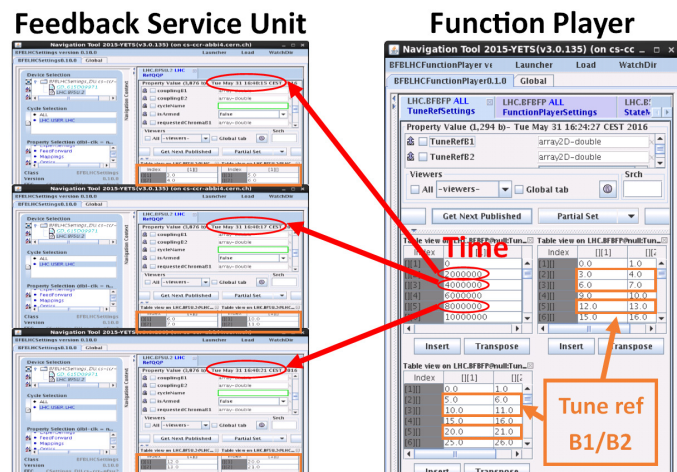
Feedback Service Unit

Function Player

Navigation Tool 2015-YETS(v3.0.135) (on cs-ccr-abbl4.cern.ch)

BFBLHCSettings Launcher Load WatchDir

BFBLHCSettings0.18.0 Global

Device Selection

Cycle Selection

LHC USER LHC

Property Selection

Class

Version

LHC.BFBFP LHC BeFBQF

Property Value Tue May 31 16:40:15 CEST

couplingE1

couplingE2

systName

isArmed False

requestedChromat1

Viewers

All -viewers- Global tab

Get Next Published Partial Set

Index

Navigation Tool 2015-YETS(v3.0.135) (on cs-ccr-abbl4.cern.ch)

BFBLHCSettings Launcher Load WatchDir

BFBLHCSettings0.18.0 Global

Tue May 31 16:40:17 CEST

Navigation Tool 2015-YETS(v3.0.135) (on cs-ccr-abbl4.cern.ch)

BFBLHCSettings Launcher Load WatchDir

BFBLHCSettings0.18.0 Global

Tue May 31 16:40:21 CEST 2016

Navigation Tool 2015-YETS(v3.0.135) (on cs-cc

BFBLHCFunctionPlayer v Launcher Load WatchDir

BFBLHCFunctionPlayer0.1.0 Global

LHC.BFBFP ALL TuneRefSettings

LHC.BFBFP ALL FunctionPlayerSettings

StateM

Property Value (1,294 b– Tue May 31 16:24:27 CEST 2016

TuneRefB1 array2D-double

TuneRefB2 array2D-double

Viewers Srch

All -viewers- Global tab

Get Next Published Partial Set

Table view on LHC.BFBFP/null:Tun...

Time

| Index | [][1] |
|---|---|
| [1] | 0 |
| [2] | 2000000 |
| [3] | 4000000 |
| [4] | 6000000 |
| [5] | 8000000 |
| [6] | 10000000 |

Table view on LHC.BFBFP/null:Tun...

| Index | [][1] | [][2] |
|---|---|---|
| [1] | 0.0 | 1.0 |
| [2] | 3.0 | 4.0 |
| [3] | 6.0 | 7.0 |
| [4] | 9.0 | 10.0 |
| [5] | 12.0 | 13.0 |
| [6] | 15.0 | 16.0 |

Insert Transpose Insert Transpose

Table view on LHC.BFBFP/null:Tun...

| Index | [][1] | [][2] |
|---|---|---|
| [1] | 0.0 | 1.0 |
| [2] | 5.0 | 6.0 |
| [3] | 10.0 | 11.0 |
| [4] | 15.0 | 16.0 |
| [5] | 20.0 | 21.0 |
| [6] | 25.0 | 26.0 |

Tune ref B1/B2

Insert Transpose